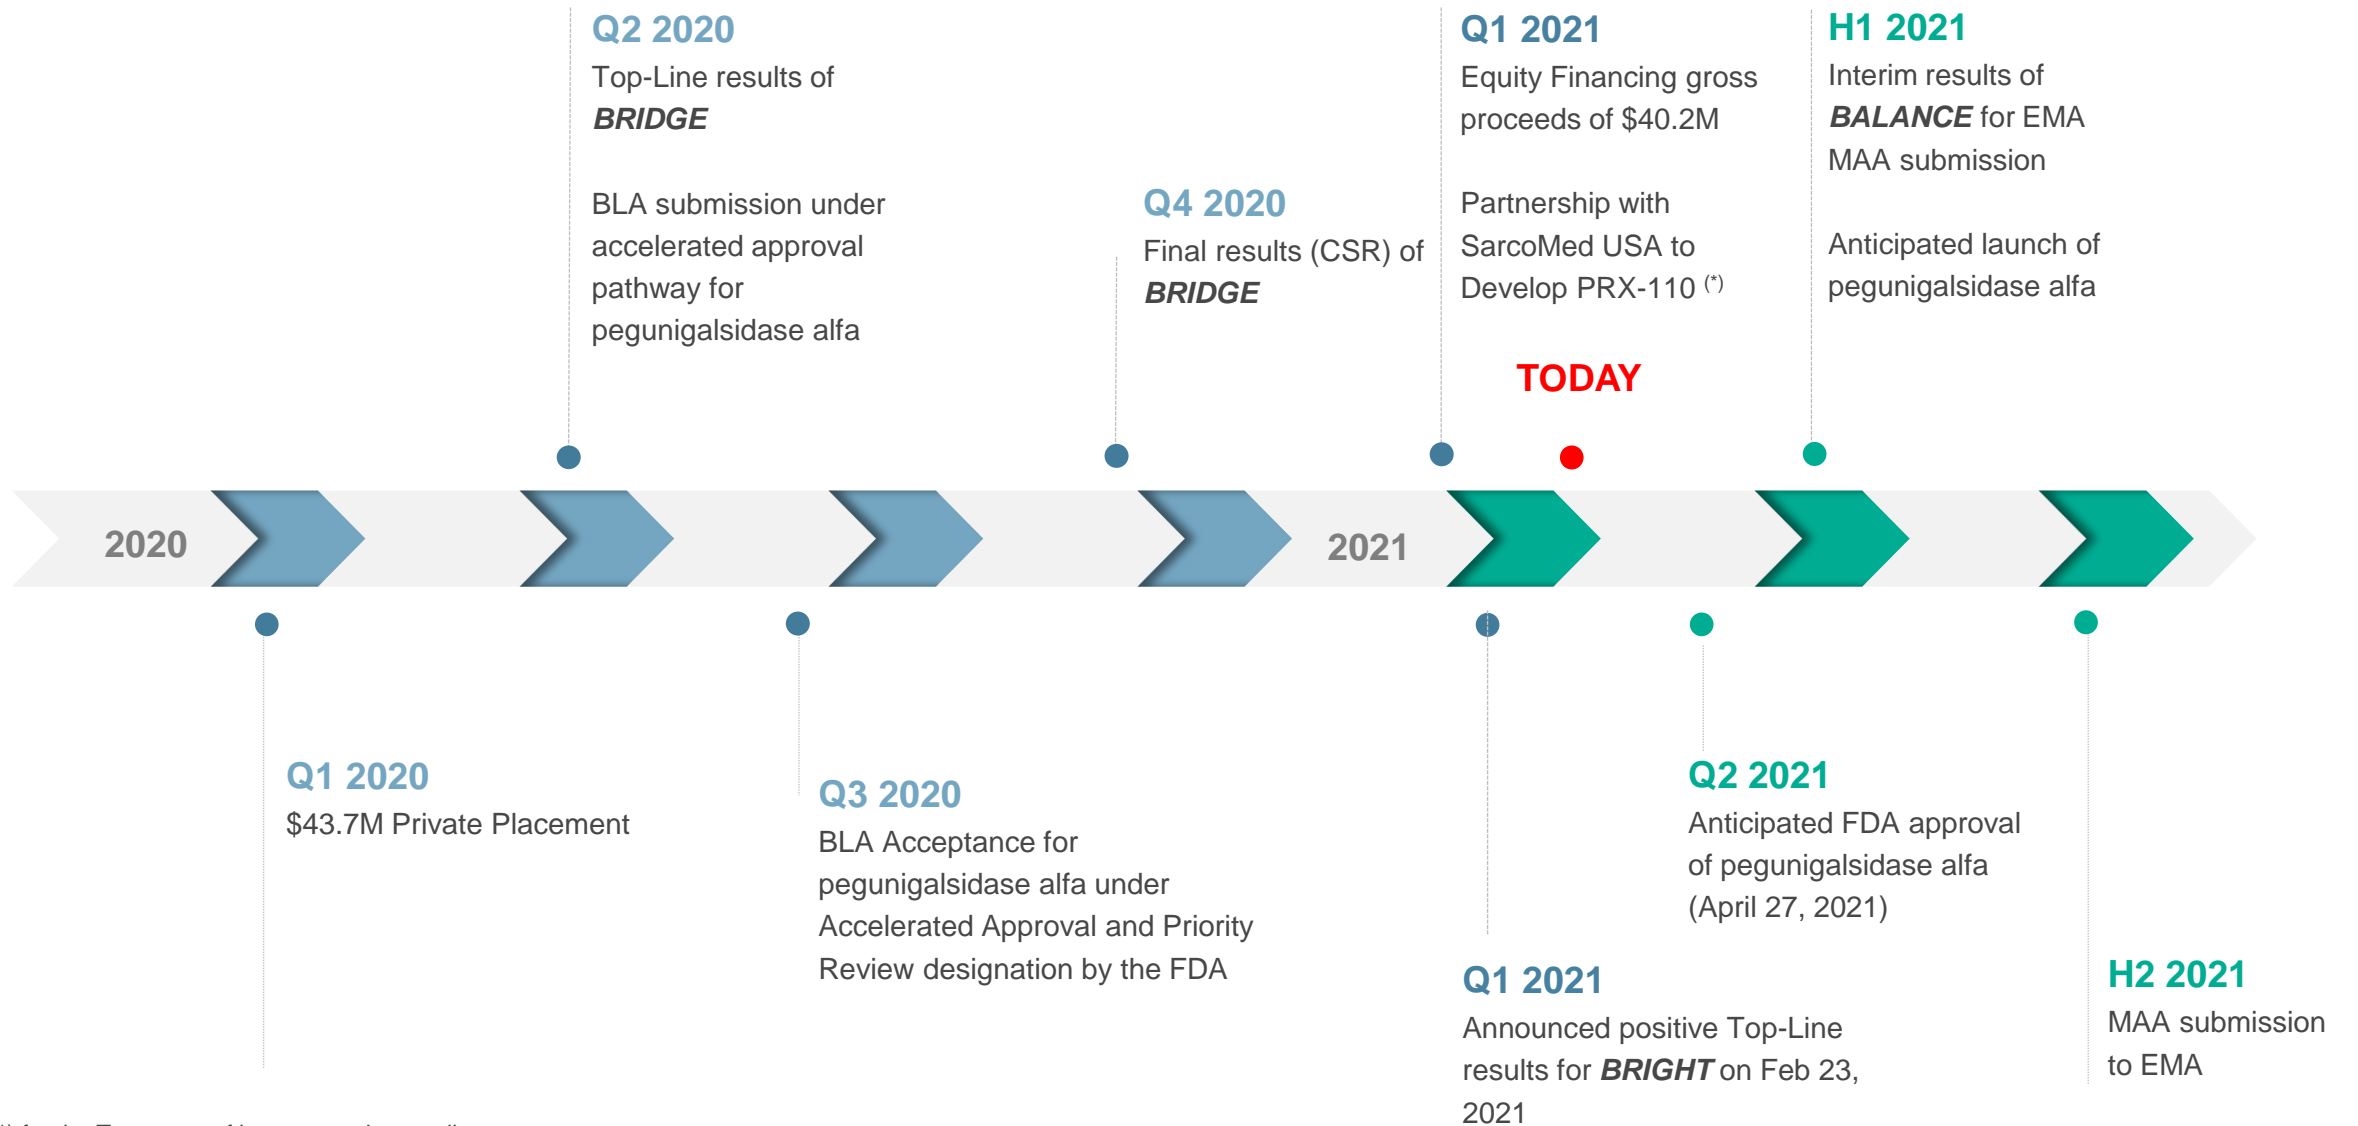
Q2 2020
Top-Line results of *BRIDGE*

BLA submission under accelerated approval pathway for pegunigalsidase alfa

Q4 2020
Final results (CSR) of *BRIDGE*

Q1 2021
Equity Financing gross proceeds of $40.2M

Partnership with SarcoMed USA to Develop PRX-110 $^{(*)}$

TODAY

H1 2021
Interim results of *BALANCE* for EMA MAA submission

Anticipated launch of pegunigalsidase alfa

2020

2021

Q1 2020
$43.7M Private Placement

Q3 2020
BLA Acceptance for pegunigalsidase alfa under Accelerated Approval and Priority Review designation by the FDA

Q1 2021
Announced positive Top-Line results for *BRIGHT* on Feb 23, 2021

Q2 2021
Anticipated FDA approval of pegunigalsidase alfa (April 27, 2021)

H2 2021
MAA submission to EMA

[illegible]